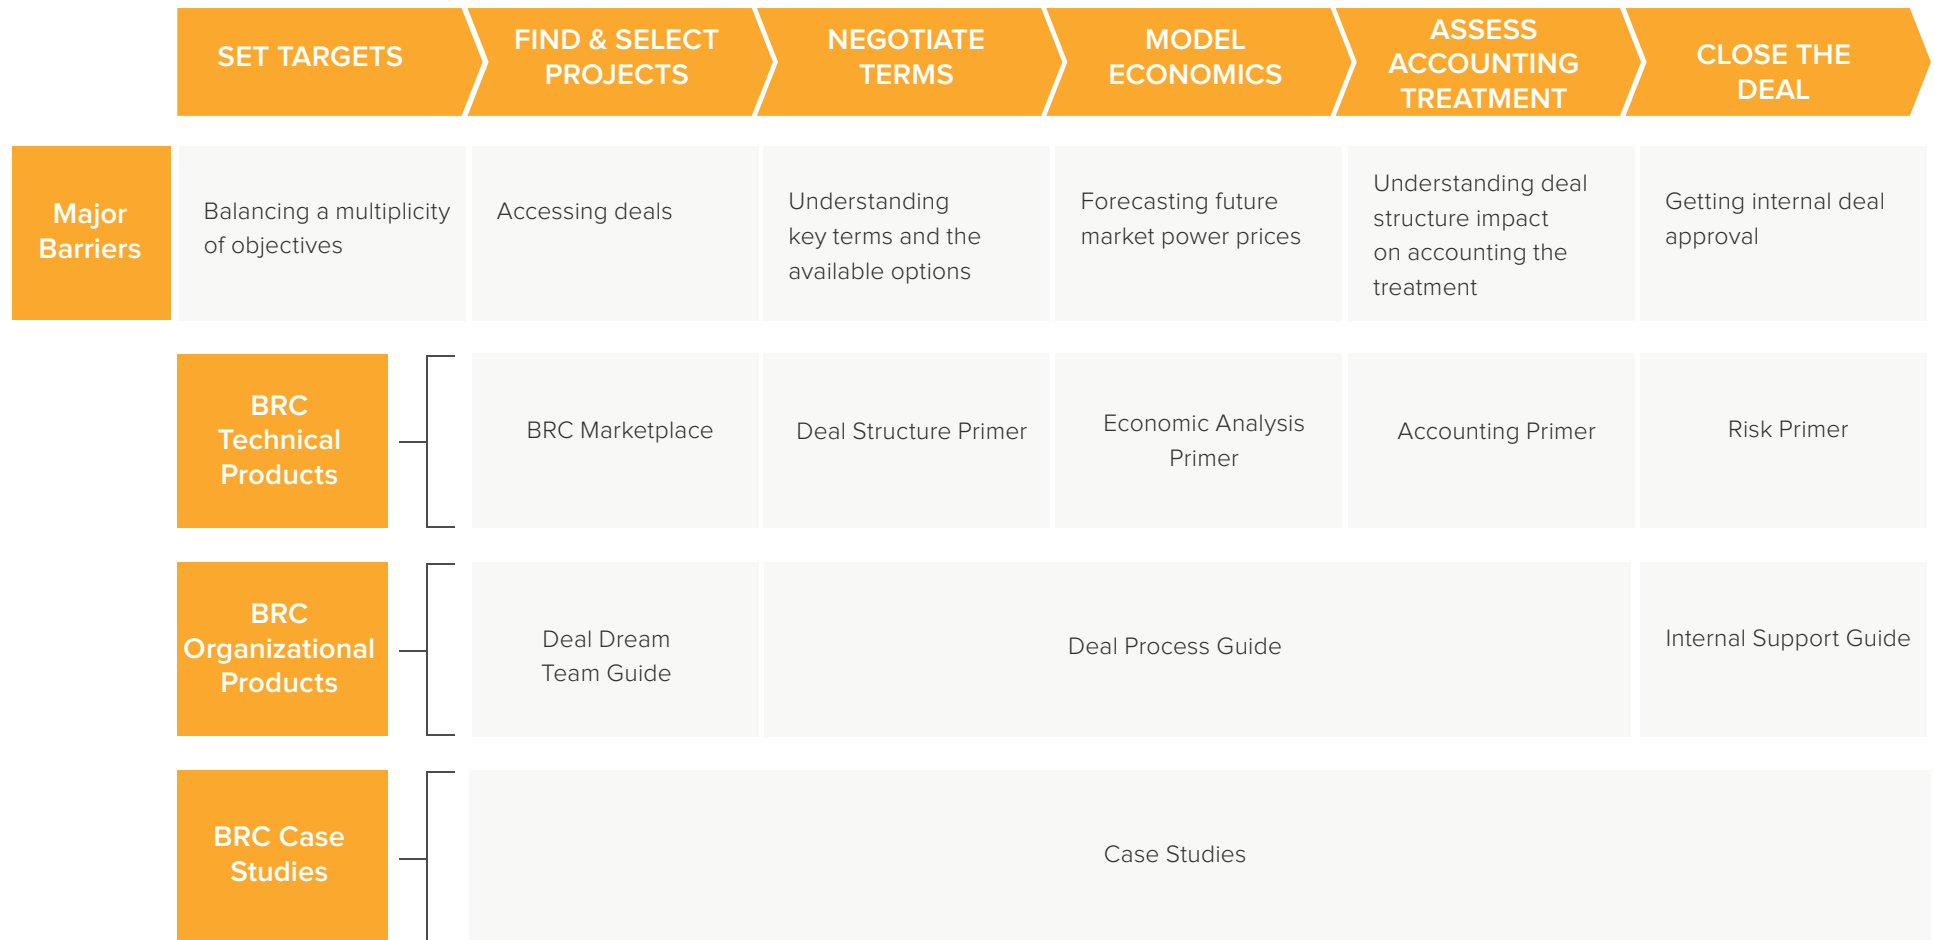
| | SET TARGETS | FIND & SELECT PROJECTS | NEGOTIATE TERMS | MODEL ECONOMICS | ASSESS ACCOUNTING TREATMENT | CLOSE THE DEAL |
|---|---|---|---|---|---|---|
| Major Barriers | Balancing a multiplicity of objectives | Accessing deals | Understanding key terms and the available options | Forecasting future market power prices | Understanding deal structure impact on accounting the treatment | Getting internal deal approval |
| BRC Technical Products | | BRC Marketplace | Deal Structure Primer | Economic Analysis Primer | Accounting Primer | Risk Primer |
| BRC Organizational Products | | Deal Dream Team Guide | Deal Process Guide | | | Internal Support Guide |
| BRC Case Studies | | Case Studies | | | | |